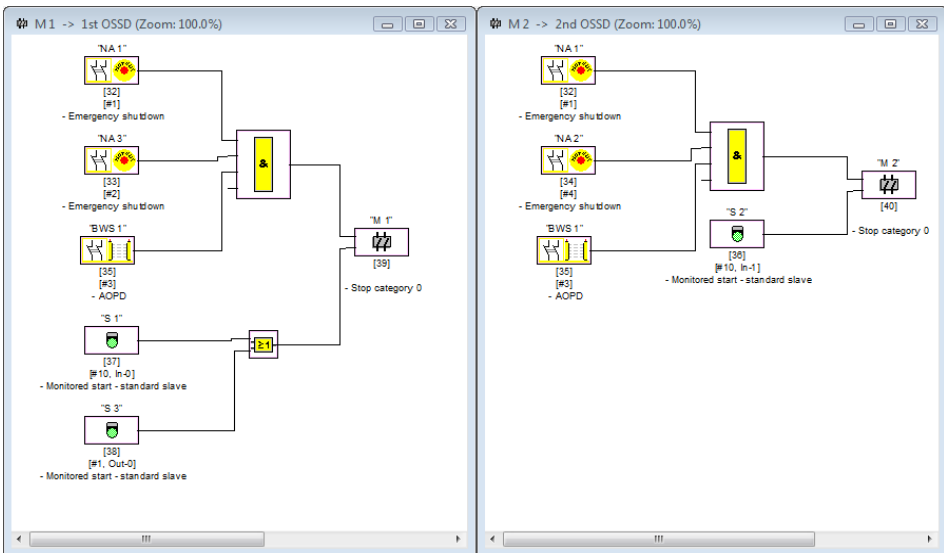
M 1 -> 1st OSSD (Zoom: 100.0%)

"NA 1"
[32]
[#1]
- Emergency shutdown

"NA 3"
[33]
[#2]
- Emergency shutdown

&

"BWS 1"
[35]
[#3]
- AOPD

"M 1"
[39]
- Stop category 0

"S 1"
[37]
[#10, In-0]
- Monitored start - standard slave

≥1

"S 3"
[38]
[#1, Out-0]
- Monitored start - standard slave

M 2 -> 2nd OSSD (Zoom: 100.0%)

"NA 1"
[32]
[#1]
- Emergency shutdown

"NA 2"
[34]
[#4]
- Emergency shutdown

&

"M 2"
[40]
- Stop category 0

"S 2"
[36]
[#10, In-1]
- Monitored start - standard slave

"BWS 1"
[35]
[#3]
- AOPD